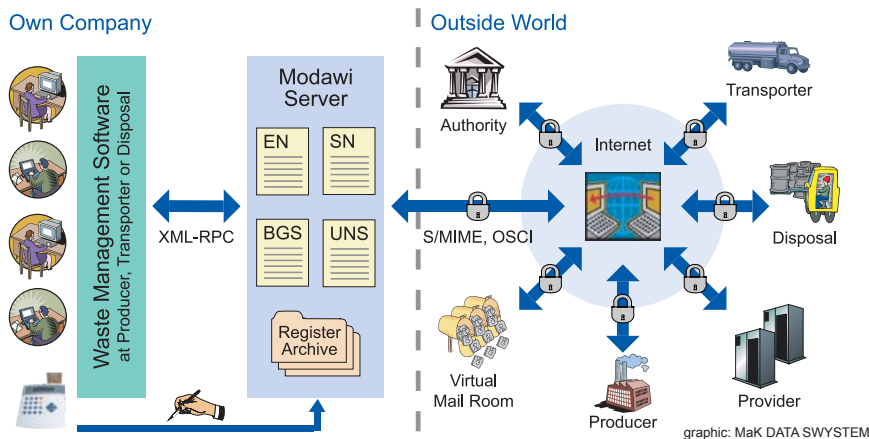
Own Company

Outside World

Waste Management Software
at Producer, Transporter or Disposal

XML-RPC

Modawi
Server

EN

SN

BGS

UNS

Register
Archive

S/MIME, OSCI

Authority

Internet

Transporter

Disposal

Virtual
Mail Room

Producer

Provider

graphic: MaK DATA SWYSTEM